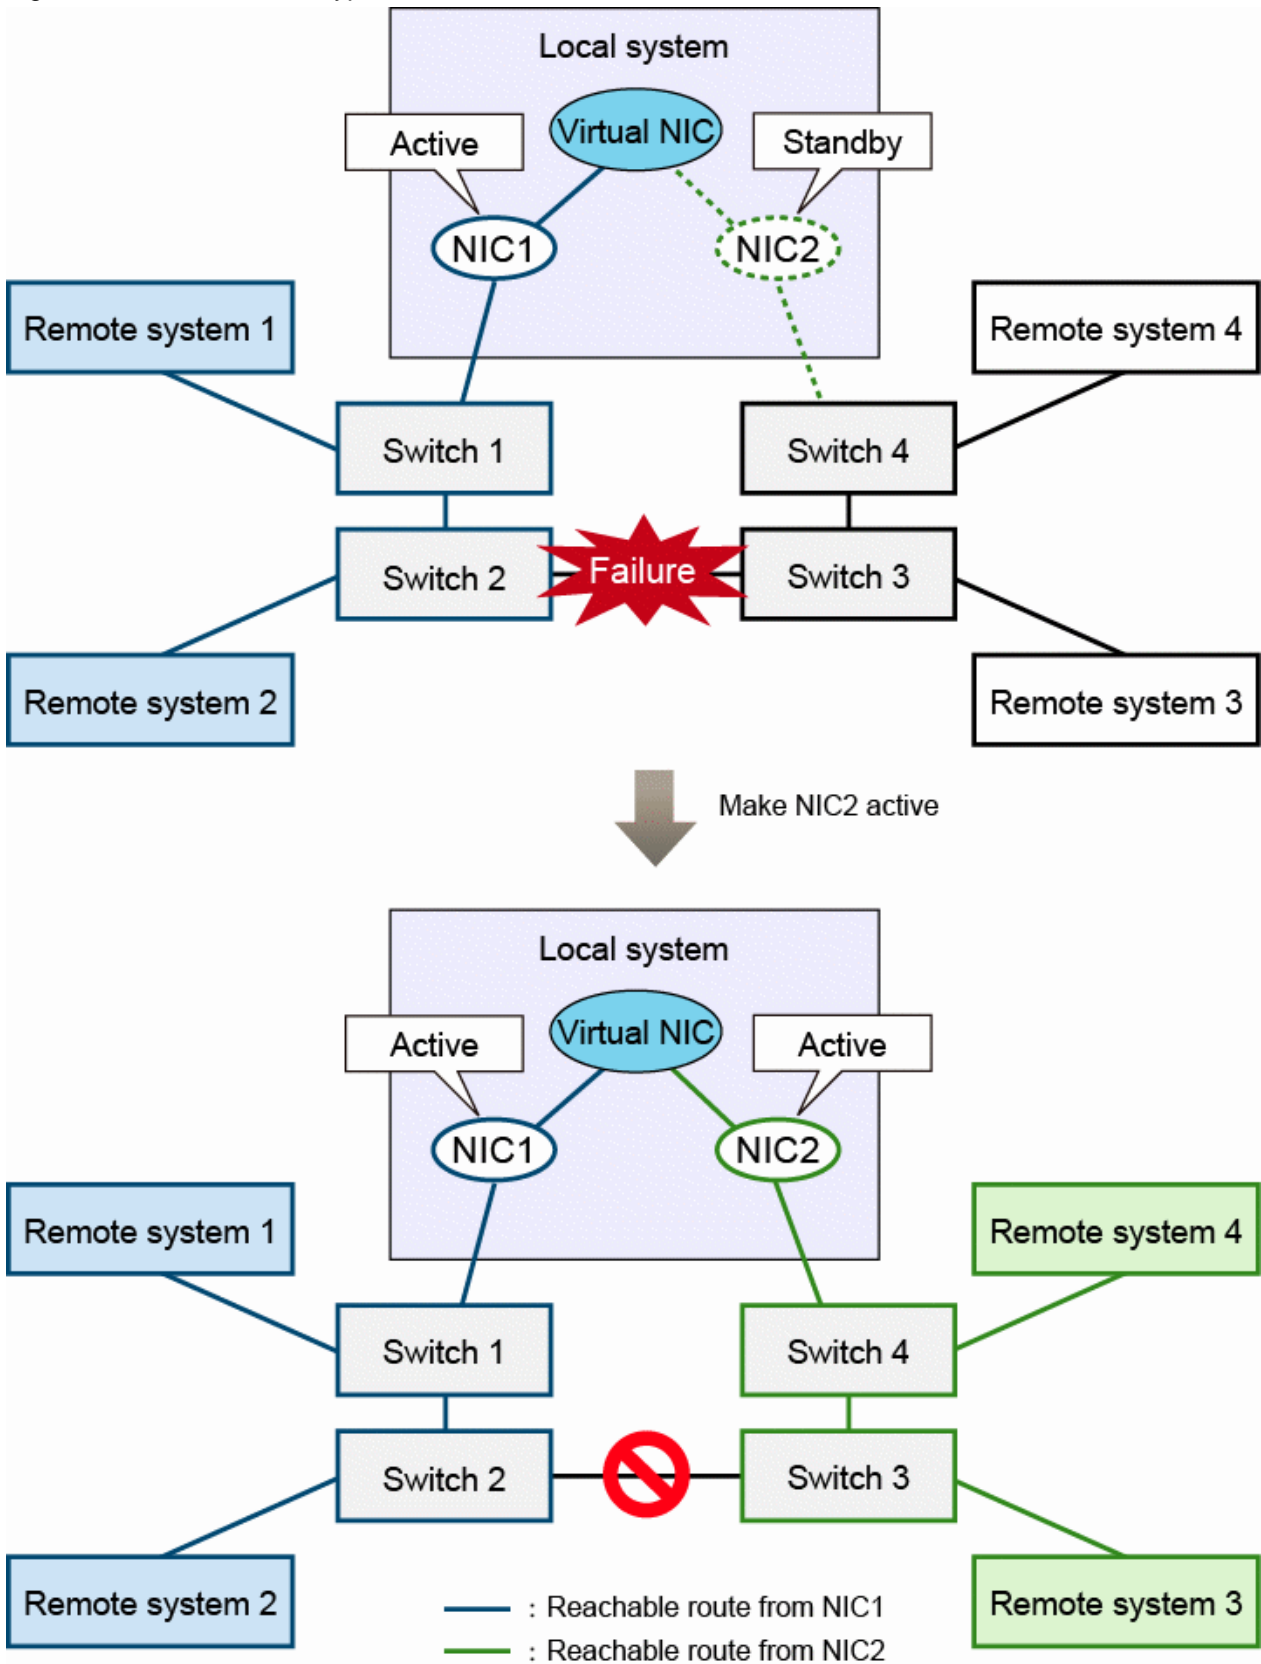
Local system

Active

Virtual NIC

Standby

NIC1

NIC2

Remote system 1

Remote system 4

Switch 1

Switch 4

Switch 2

Failure

Switch 3

Remote system 2

Remote system 3

Make NIC2 active

Local system

Active

Virtual NIC

Active

NIC1

NIC2

Remote system 1

Remote system 4

Switch 1

Switch 4

Switch 2

Switch 3

Remote system 2

Remote system 3

: Reachable route from NIC1

: Reachable route from NIC2